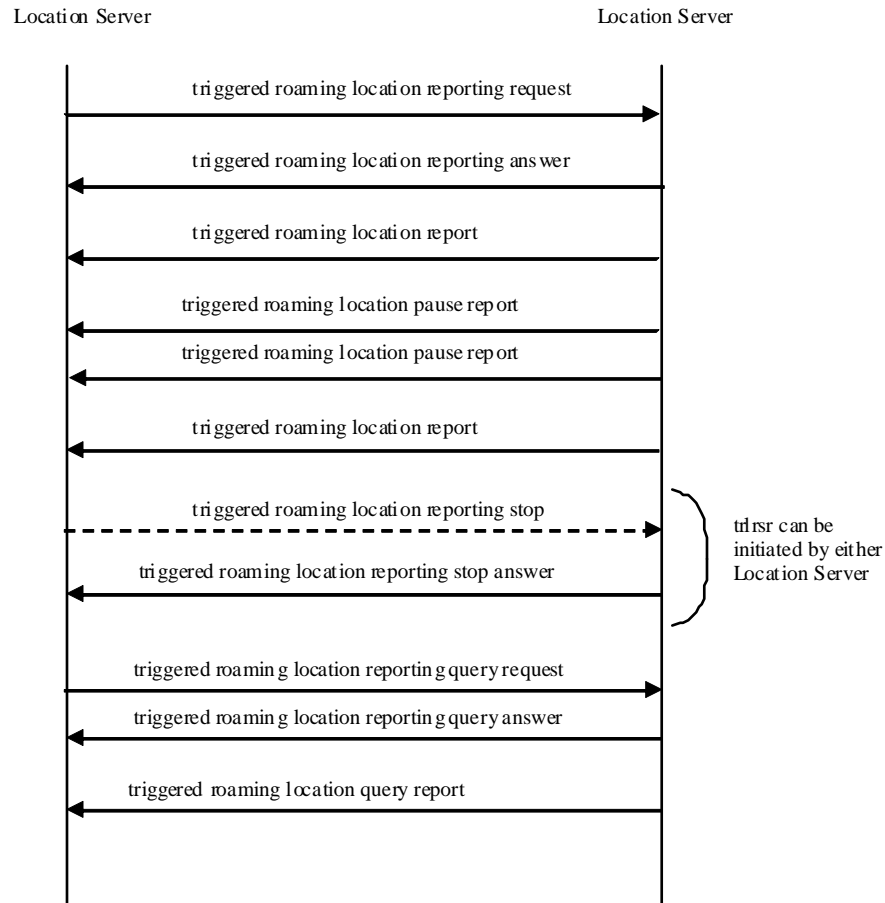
Location Server

Location Server

triggered roaming location reporting request

triggered roaming location reporting answer

triggered roaming location report

triggered roaming location pause report

triggered roaming location pause report

triggered roaming location report

triggered roaming location reporting stop

triggered roaming location reporting stop answer

trlrsr can be initiated by either Location Server

triggered roaming location reporting query request

triggered roaming location reporting query answer

triggered roaming location query report